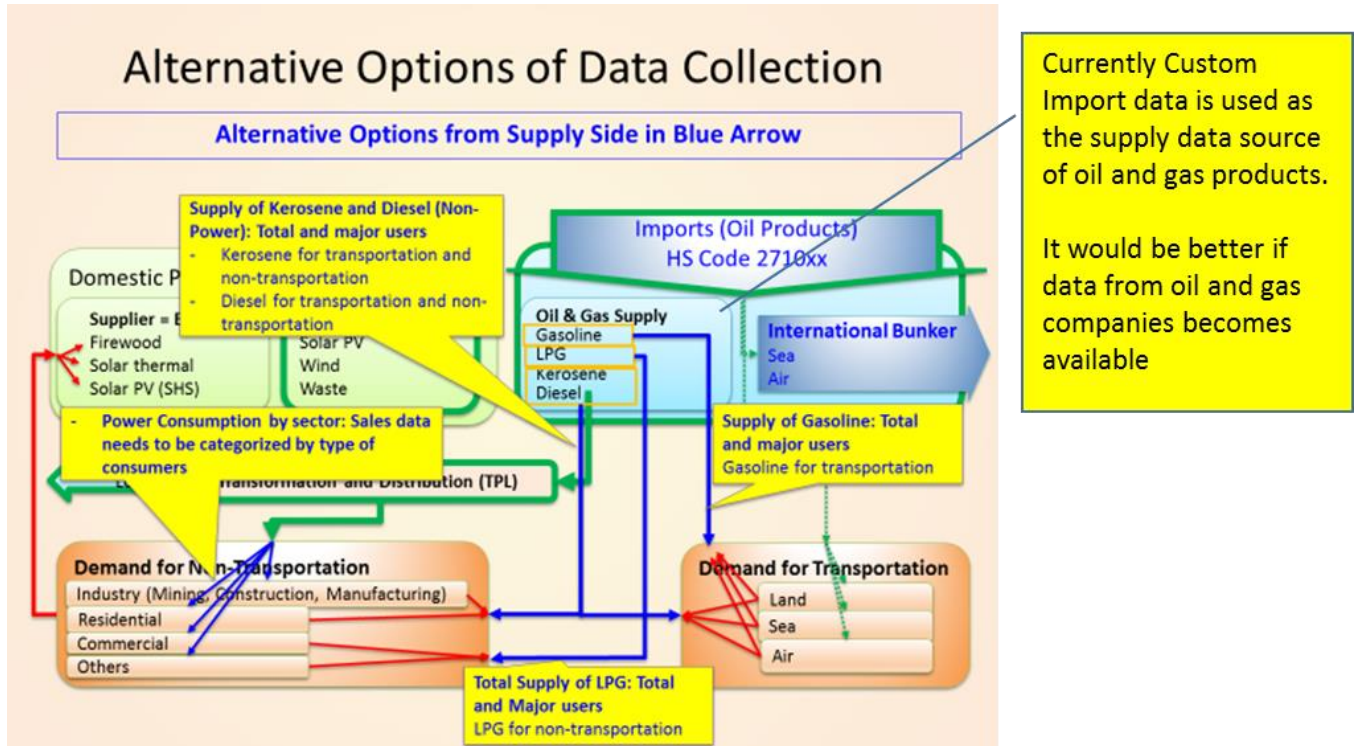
Alternative Options of Data Collection

Alternative Options from Supply Side in Blue Arrow

Currently Custom Import data is used as the supply data source of oil and gas products.

It would be better if data from oil and gas companies becomes available

Supply of Kerosene and Diesel (Non-Power): Total and major users
- Kerosene for transportation and non-transportation
- Diesel for transportation and non-transportation

Imports (Oil Products) HS Code 2710xx

Domestic P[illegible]

Supplier = E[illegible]
Firewood
Solar thermal
Solar PV (SHS)

Solar PV
Wind
Waste

Oil & Gas Supply
Gasoline
LPG
Kerosene
Diesel

International Bunker
Sea
Air

- Power Consumption by sector: Sales data needs to be categorized by type of consumers

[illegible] Transformation and Distribution (TPL)

Supply of Gasoline: Total and major users
Gasoline for transportation

Demand for Non-Transportation
Industry (Mining, Construction, Manufacturing)
Residential
Commercial
Others

Demand for Transportation
Land
Sea
Air

Total Supply of LPG: Total and Major users
LPG for non-transportation